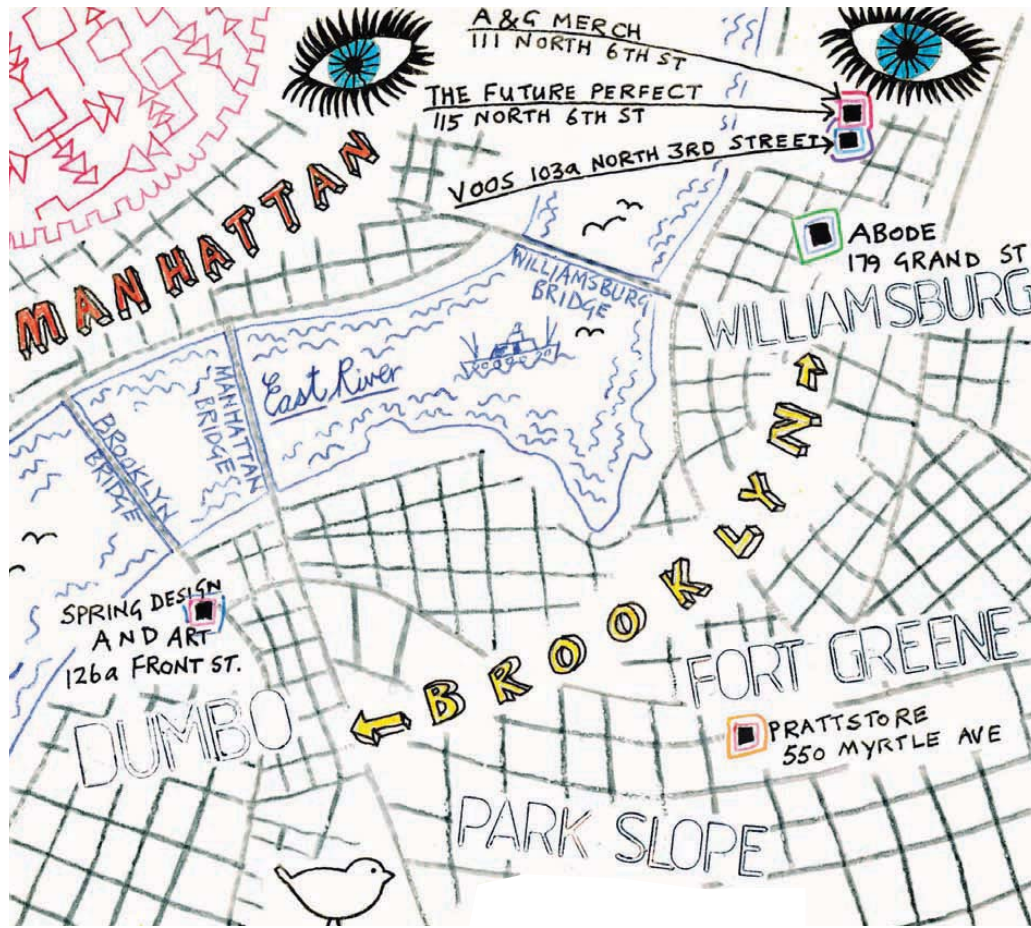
A&G MERCH
111 NORTH 6TH ST

THE FUTURE PERFECT
115 NORTH 6TH ST

VOOS 103a NORTH 3RD STREET

MANHATTAN

ABODE
179 GRAND ST

WILLIAMSBURG BRIDGE

WILLIAMSBURG

East River

MANHATTAN BRIDGE

BROOKLYN BRIDGE

BROOKLYN

SPRING DESIGN AND ART
126a FRONT ST.

FORT GREENE

DUMBO

PRATTSTORE
550 MYRTLE AVE

PARK SLOPE